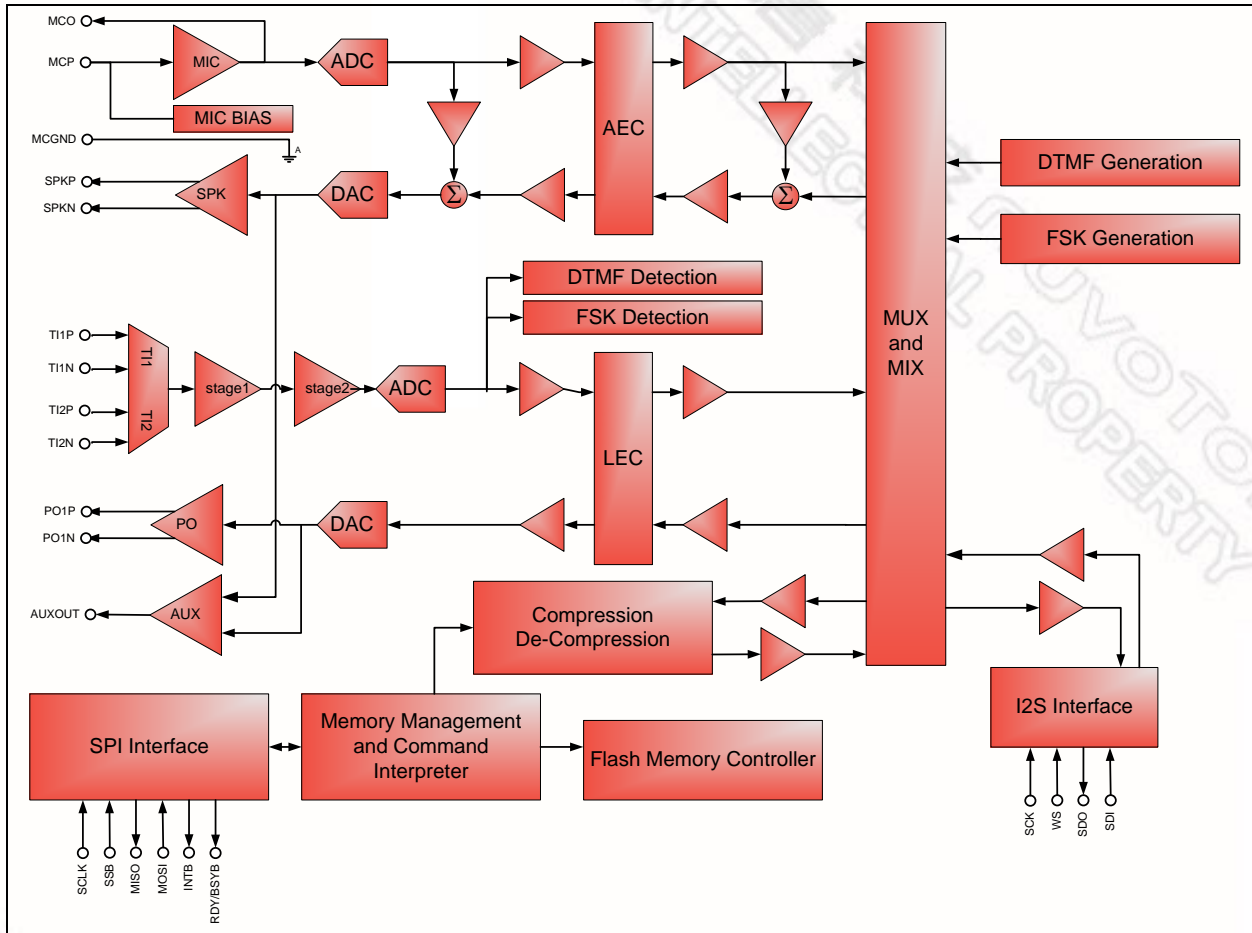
MCO
MCP
MIC
ADC
MIC BIAS
MCGND
A
AEC
SPKP
SPKN
SPK
DAC
$\Sigma$
$\Sigma$
DTMF Generation
FSK Generation
DTMF Detection
FSK Detection
MUX and MIX
TI1P
TI1N
TI2P
TI2N
TI1
TI2
stage1
stage2
ADC
LEC
PO1P
PO1N
PO
DAC
AUXOUT
AUX
Compression De-Compression
SPI Interface
Memory Management and Command Interpreter
Flash Memory Controller
I2S Interface
SCLK
SSB
MISO
MOSI
INTB
RDY/BSYB
SCK
WS
SDO
SDI
NUVOTON INTELLECTUAL PROPERTY